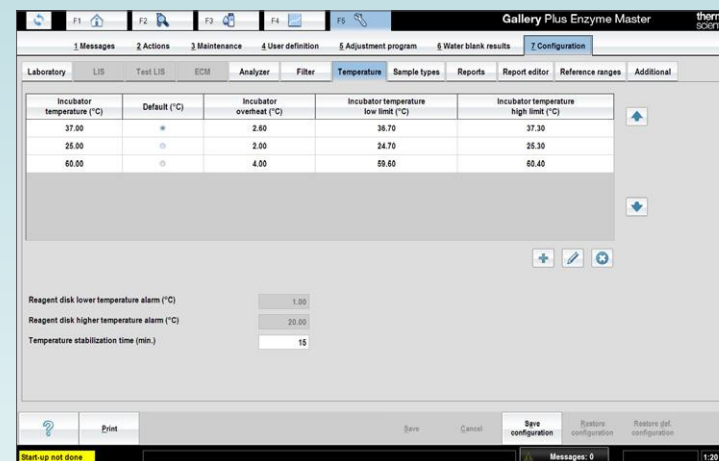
F1 F2 F3 F4 F5

Gallery Plus Enzyme Master

therm scien

1 Messages 2 Actions 3 Maintenance 4 User definition 5 Adjustment program 6 Water blank results 7 Configuration

Laboratory LIS Test LIS ECM Analyzer Filter Temperature Sample types Reports Report editor Reference ranges Additional

| Incubator temperature (°C) | Default (°C) | Incubator overheat (°C) | Incubator temperature low limit (°C) | Incubator temperature high limit (°C) |
|---|---|---|---|---|
| 37.00 | ● | 2.60 | 36.70 | 37.30 |
| 25.00 | ○ | 2.00 | 24.70 | 25.30 |
| 60.00 | ○ | 4.00 | 59.60 | 60.40 |

Reagent disk lower temperature alarm (°C) 1.00

Reagent disk higher temperature alarm (°C) 20.00

Temperature stabilization time (min.) 15

Print

Save Cancel Save configuration Restore configuration Restore def. configuration

Start-up not done

Messages: 0

1:20